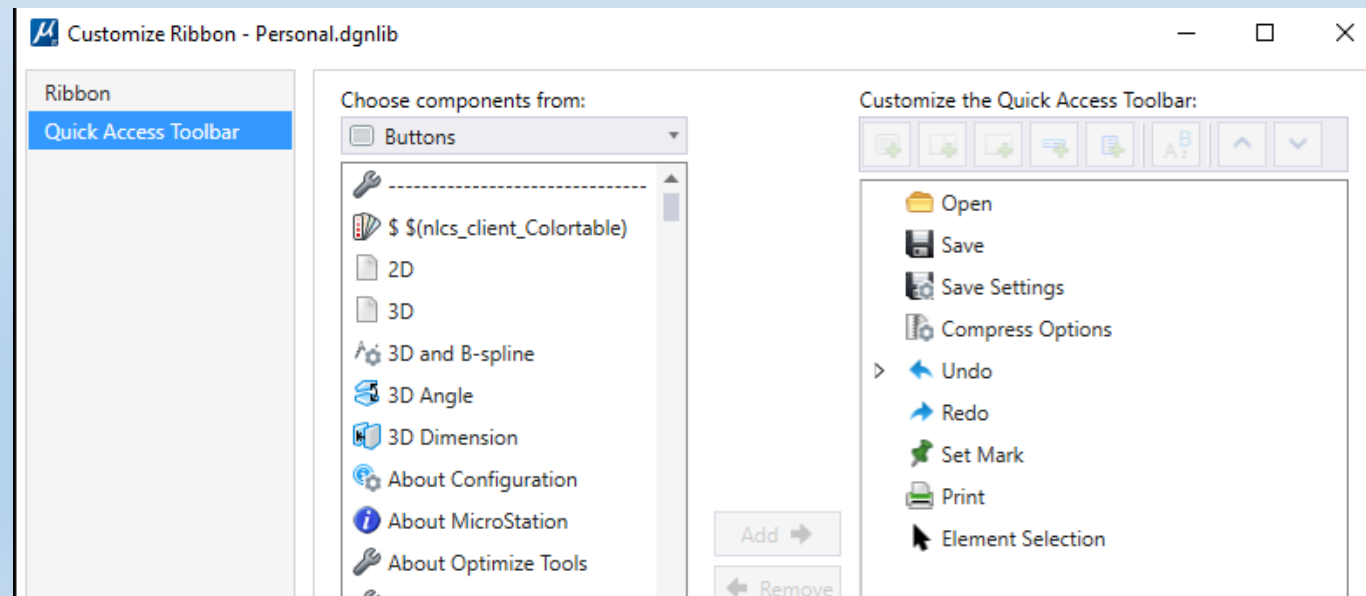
Customize Ribbon - Personal.dgnlib

Ribbon
Quick Access Toolbar

Choose components from:
Buttons

------------------------------
$ $(nlcs_client_Colortable)
2D
3D
3D and B-spline
3D Angle
3D Dimension
About Configuration
About MicroStation
About Optimize Tools

Add
Remove

Customize the Quick Access Toolbar:

Open
Save
Save Settings
Compress Options
Undo
Redo
Set Mark
Print
Element Selection